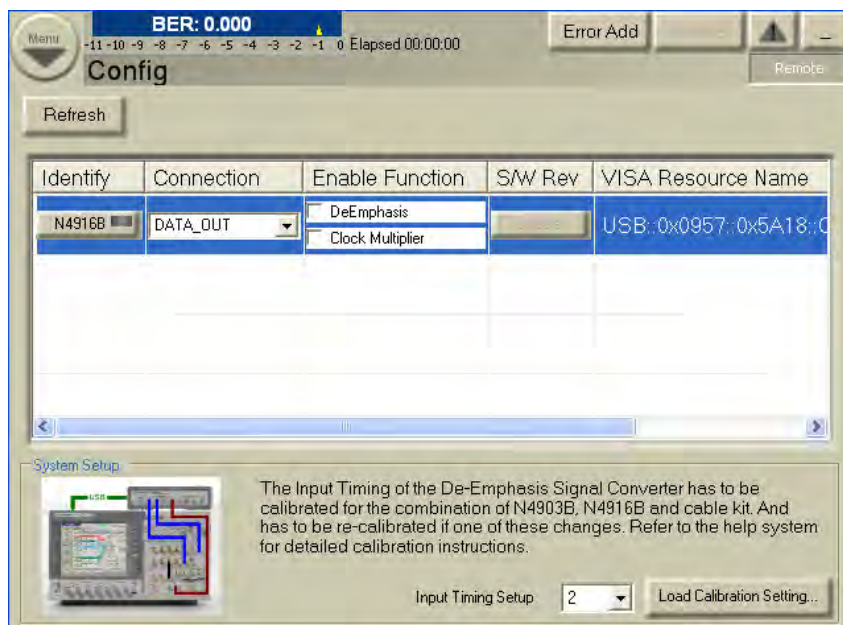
Menu

BER: 0.000

-11 -10 -9 -8 -7 -6 -5 -4 -3 -2 -1 0 Elapsed 00:00:00

Config

Error Add

Remote

Refresh

| Identify | Connection | Enable Function | S/W Rev | VISA Resource Name |
|---|---|---|---|---|
| N4916B | DATA_OUT | DeEmphasis<br>Clock Multiplier | | USB::0x0957::0x5A18::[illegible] |

System Setup

USB

The Input Timing of the De-Emphasis Signal Converter has to be calibrated for the combination of N4903B, N4916B and cable kit. And has to be re-calibrated if one of these changes. Refer to the help system for detailed calibration instructions.

Input Timing Setup 2

Load Calibration Setting...